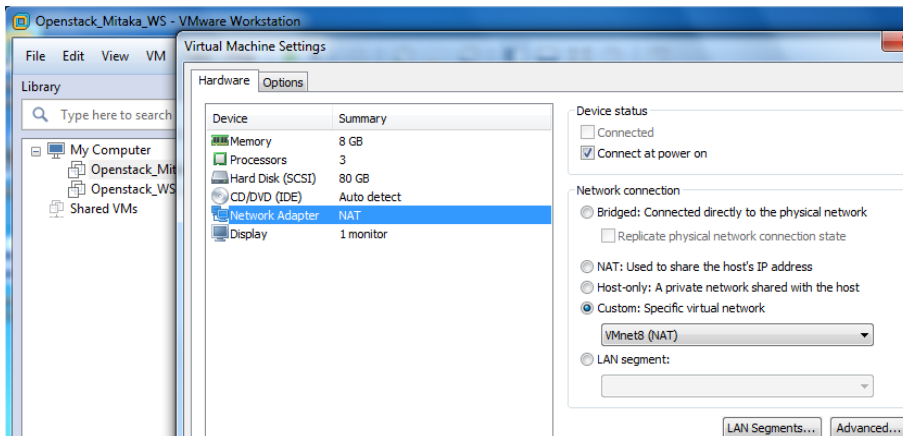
Openstack_Mitaka_WS - VMware Workstation

File Edit View VM

Library

Type here to search

My Computer
Openstack_Mit
Openstack_WS
Shared VMs

Virtual Machine Settings

Hardware Options

| Device | Summary |
|---|---|
| Memory | 8 GB |
| Processors | 3 |
| Hard Disk (SCSI) | 80 GB |
| CD/DVD (IDE) | Auto detect |
| Network Adapter | NAT |
| Display | 1 monitor |

Device status
Connected
Connect at power on

Network connection
Bridged: Connected directly to the physical network
Replicate physical network connection state
NAT: Used to share the host's IP address
Host-only: A private network shared with the host
Custom: Specific virtual network
VMnet8 (NAT)
LAN segment:

LAN Segments... Advanced...